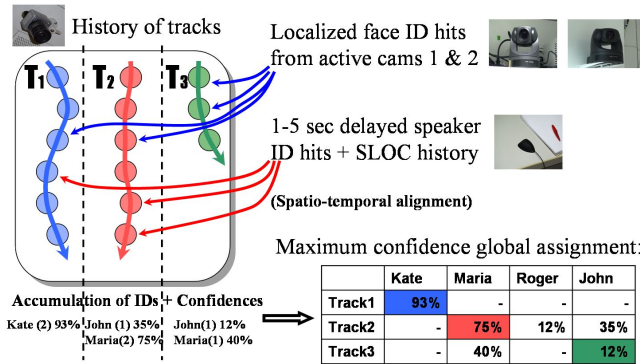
History of tracks

Localized face ID hits from active cams 1 & 2

$T_1$ $T_2$ $T_3$

1-5 sec delayed speaker ID hits + SLOC history

(Spatio-temporal alignment)

Maximum confidence global assignment:

Accumulation of IDs + Confidences

Kate (2) 93%
John (1) 35%
Maria(2) 75%
John(1) 12%
Maria(1) 40%

| | Kate | Maria | Roger | John |
|---|---|---|---|---|
| Track1 | 93% | - | - | - |
| Track2 | - | 75% | 12% | 35% |
| Track3 | - | 40% | - | 12% |